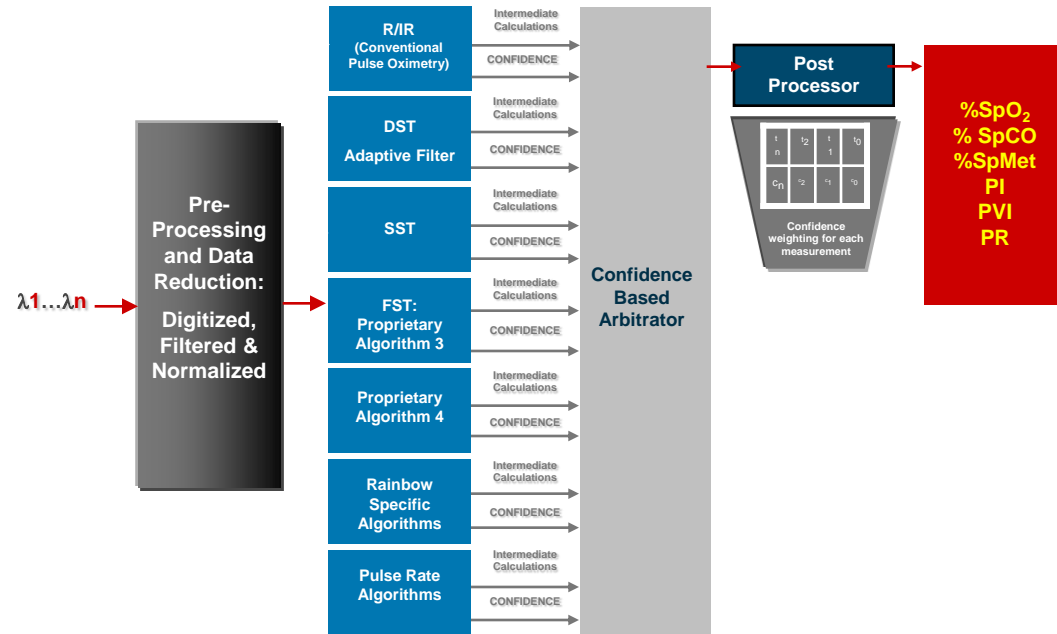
$\lambda$1…$\lambda$n

Pre-Processing and Data Reduction:

Digitized, Filtered & Normalized

R/IR (Conventional Pulse Oximetry)

Intermediate Calculations

CONFIDENCE

DST

Adaptive Filter

Intermediate Calculations

CONFIDENCE

SST

Intermediate Calculations

CONFIDENCE

FST: Proprietary Algorithm 3

Intermediate Calculations

CONFIDENCE

Proprietary Algorithm 4

Intermediate Calculations

CONFIDENCE

Rainbow Specific Algorithms

Intermediate Calculations

CONFIDENCE

Pulse Rate Algorithms

Intermediate Calculations

CONFIDENCE

Confidence Based Arbitrator

Post Processor

$t_n$ $t_2$ $t_1$ $t_0$

$c_n$ $c_2$ $c_1$ $c_0$

Confidence weighting for each measurement

%SpO$_2$
% SpCO
%SpMet
PI
PVI
PR